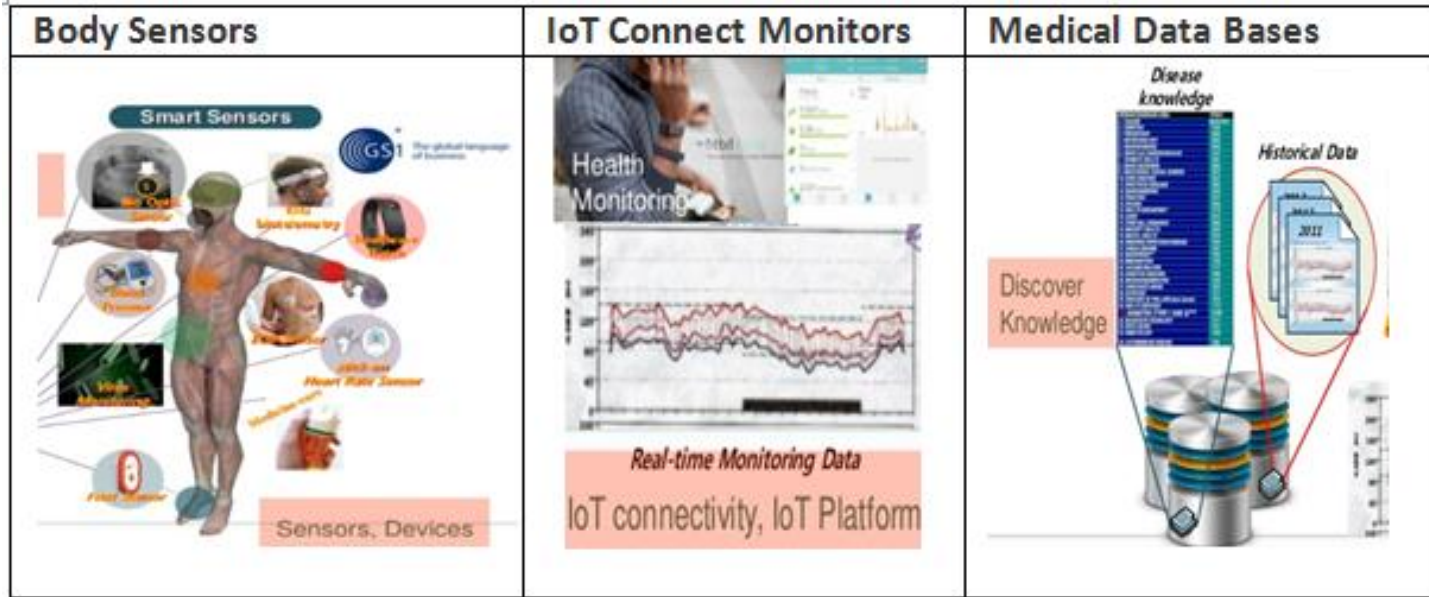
| Body Sensors | IoT Connect Monitors | Medical Data Bases |
|---|---|---|
| Smart Sensors<br>GS1 The global language of business<br>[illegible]<br>Heart Rate Sensor<br>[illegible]<br>Sensors, Devices | Health Monitoring<br>fitbit<br>Real-time Monitoring Data<br>IoT connectivity, IoT Platform | Disease knowledge<br>Historical Data<br>2011<br>Discover Knowledge |